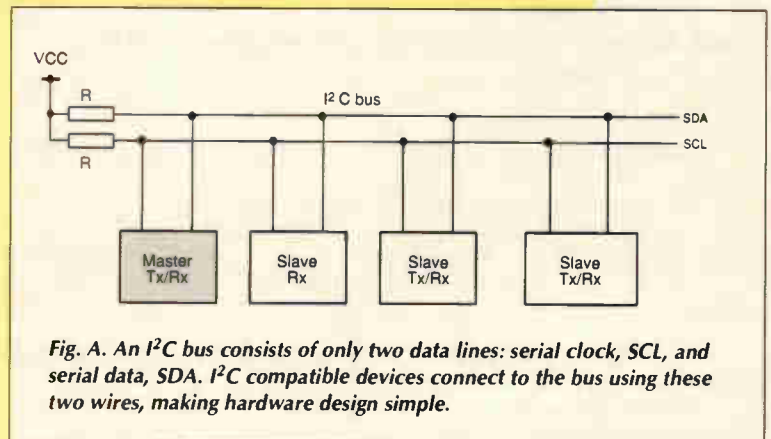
VCC

R

R

$I^2$ C bus

SDA

SCL

Master Tx/Rx

Slave Rx

Slave Tx/Rx

Slave Tx/Rx

Fig. A. An $I^2C$ bus consists of only two data lines: serial clock, SCL, and serial data, SDA. $I^2C$ compatible devices connect to the bus using these two wires, making hardware design simple.